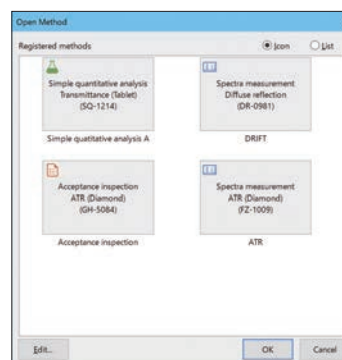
Open Method

Registered methods

Icon

List

Simple quantitative analysis
Transmittance (Tablet)
(SQ-1214)

Simple quatitative analysis A

Spectra measurement
Diffuse reflection
(DR-0981)

DRIFT

Acceptance inspection
ATR (Diamond)
(GH-5084)

Acceptance inspection

Spectra measurement
ATR (Diamond)
(FZ-1009)

ATR

Edit...

OK

Cancel